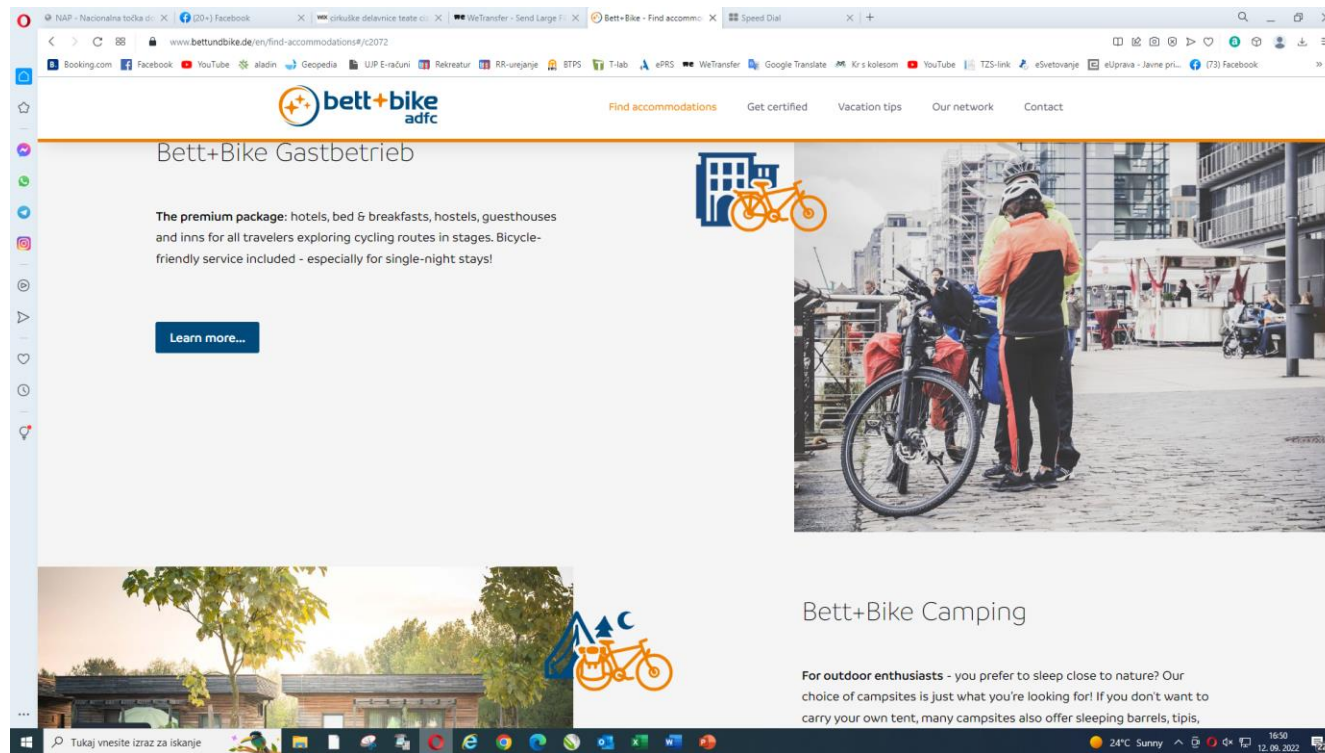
NAP - Nacionalna točka d... (20+) Facebook cirkuške delavnice teate c... WeTransfer - Send Large F... Bett+Bike - Find accommo... Speed Dial

www.bettundbike.de/en/find-accommodations#/c2072

Booking.com Facebook YouTube aladin Geopedia UJP E-računi Rekreatur RR-urejanje BTPS T-lab ePRS WeTransfer Google Translate Kr s kolesom YouTube TZS-link eSvetovanje eUprava - Javne pri... (73) Facebook

bett+bike adfc

Find accommodations Get certified Vacation tips Our network Contact

Bett+Bike Gastbetrieb

**The premium package**: hotels, bed & breakfasts, hostels, guesthouses and inns for all travelers exploring cycling routes in stages. Bicycle-friendly service included - especially for single-night stays!

Learn more...

Bett+Bike Camping

**For outdoor enthusiasts** - you prefer to sleep close to nature? Our choice of campsites is just what you're looking for! If you don't want to carry your own tent, many campsites also offer sleeping barrels, tipis,

Tukaj vnesite izraz za iskanje

24°C Sunny 16:50 12. 09. 2022